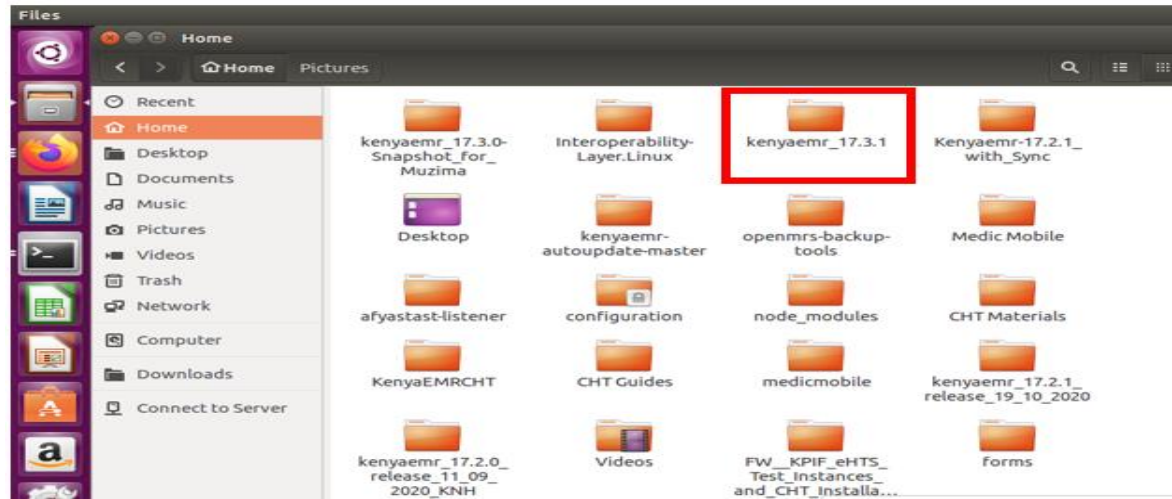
Files

Home

Home Pictures

Recent
Home
Desktop
Documents
Music
Pictures
Videos
Trash
Network
Computer
Downloads
Connect to Server

kenyaemr_17.3.0-Snapshot_for_Muzima

Interoperability-Layer.Linux

kenyaemr_17.3.1

Kenyaemr-17.2.1_with_Sync

Desktop

kenyaemr-autoupdate-master

openmrs-backup-tools

Medic Mobile

afyastast-listener

configuration

node_modules

CHT Materials

KenyaEMRCHT

CHT Guides

medicmobile

kenyaemr_17.2.1_release_19_10_2020

kenyaemr_17.2.0_release_11_09_2020_KNH

Videos

FW__KPIF_eHTS_Test_Instances_and_CHT_Installa...

forms

a